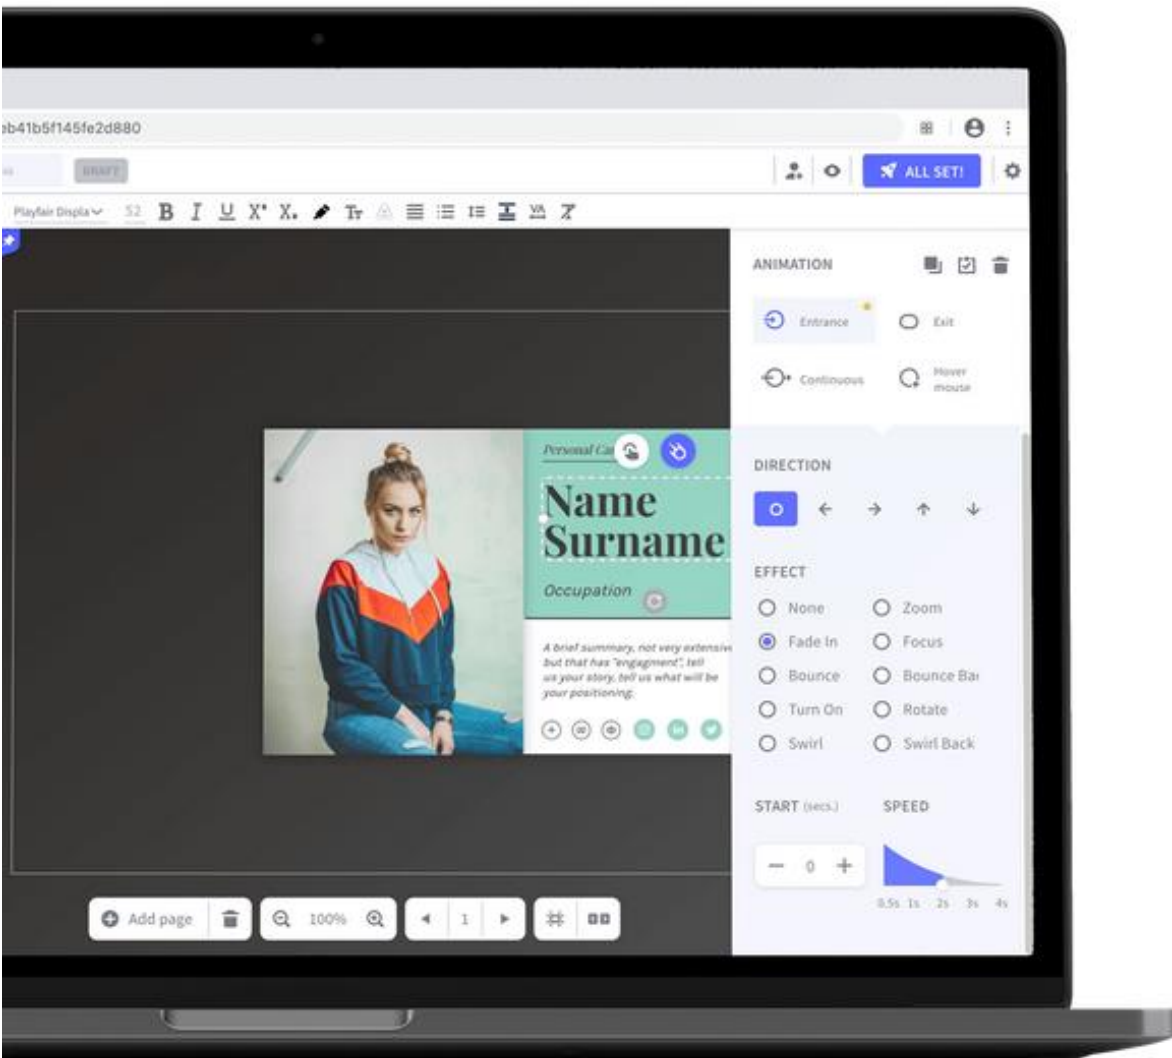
eb41b5f145fe2d880

DRAFT

ALL SET!

Playfair Displa 52 B I U X X

ANIMATION

Entrance

Exit

Continuous

Hover mouse

Personal Ca

Name Surname

Occupation

A brief summary, not very extensiv but that has "engagment", tell us your story, tell us what will be your positioning.

DIRECTION

EFFECT

None

Zoom

Fade In

Focus

Bounce

Bounce Ba

Turn On

Rotate

Swirl

Swirl Back

START (secs.)

SPEED

− 0 +

0.5s 1s 2s 3s 4s

Add page

100%

1